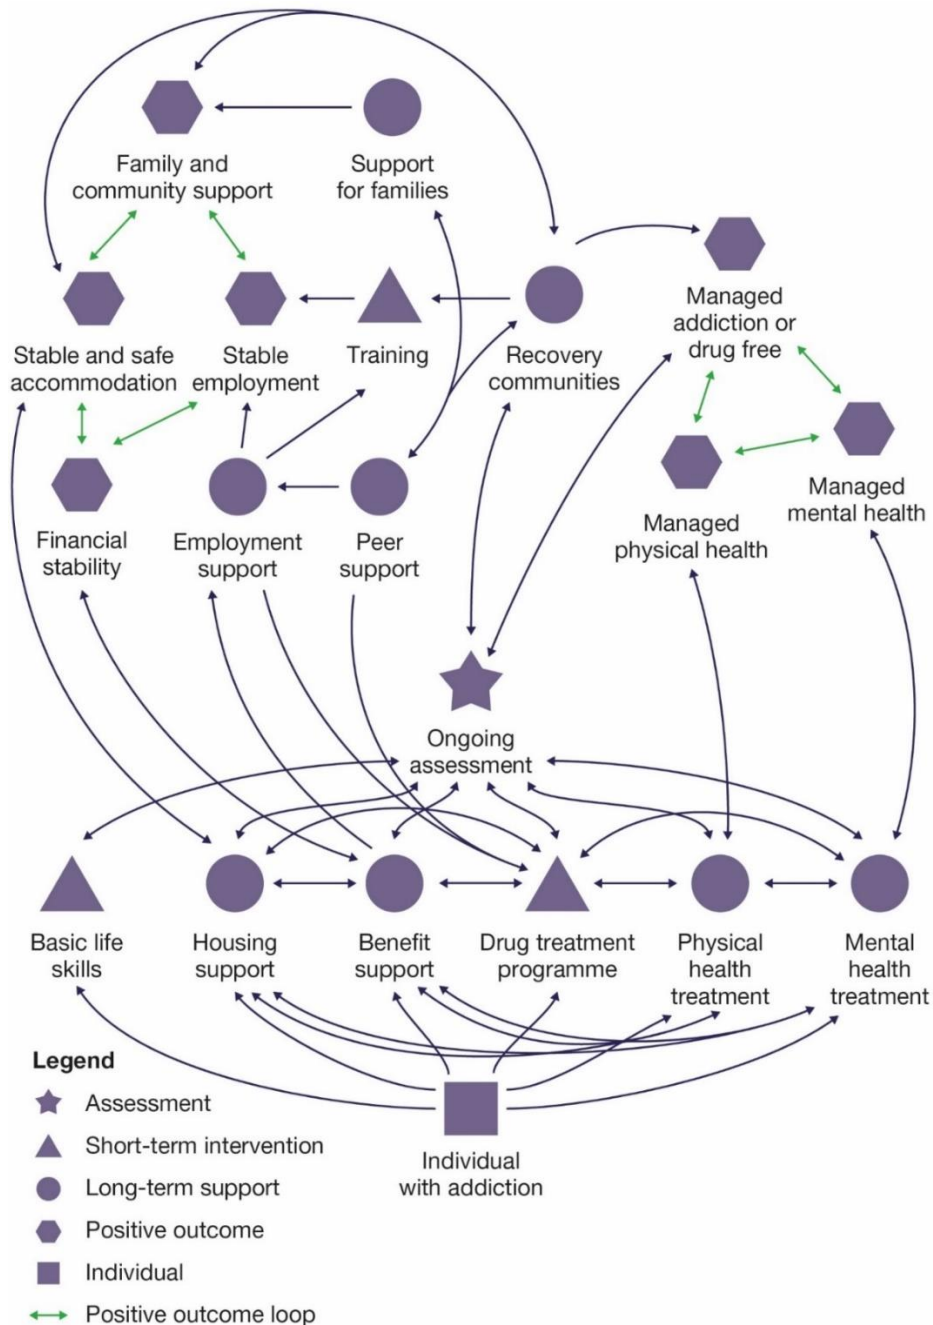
Family and community support

Support for families

Managed addiction or drug free

Stable and safe accommodation

Stable employment

Training

Recovery communities

Managed mental health

Managed physical health

Financial stability

Employment support

Peer support

Ongoing assessment

Basic life skills

Housing support

Benefit support

Drug treatment programme

Physical health treatment

Mental health treatment

Legend

Assessment

Short-term intervention

Long-term support

Positive outcome

Individual

Positive outcome loop

Individual with addiction